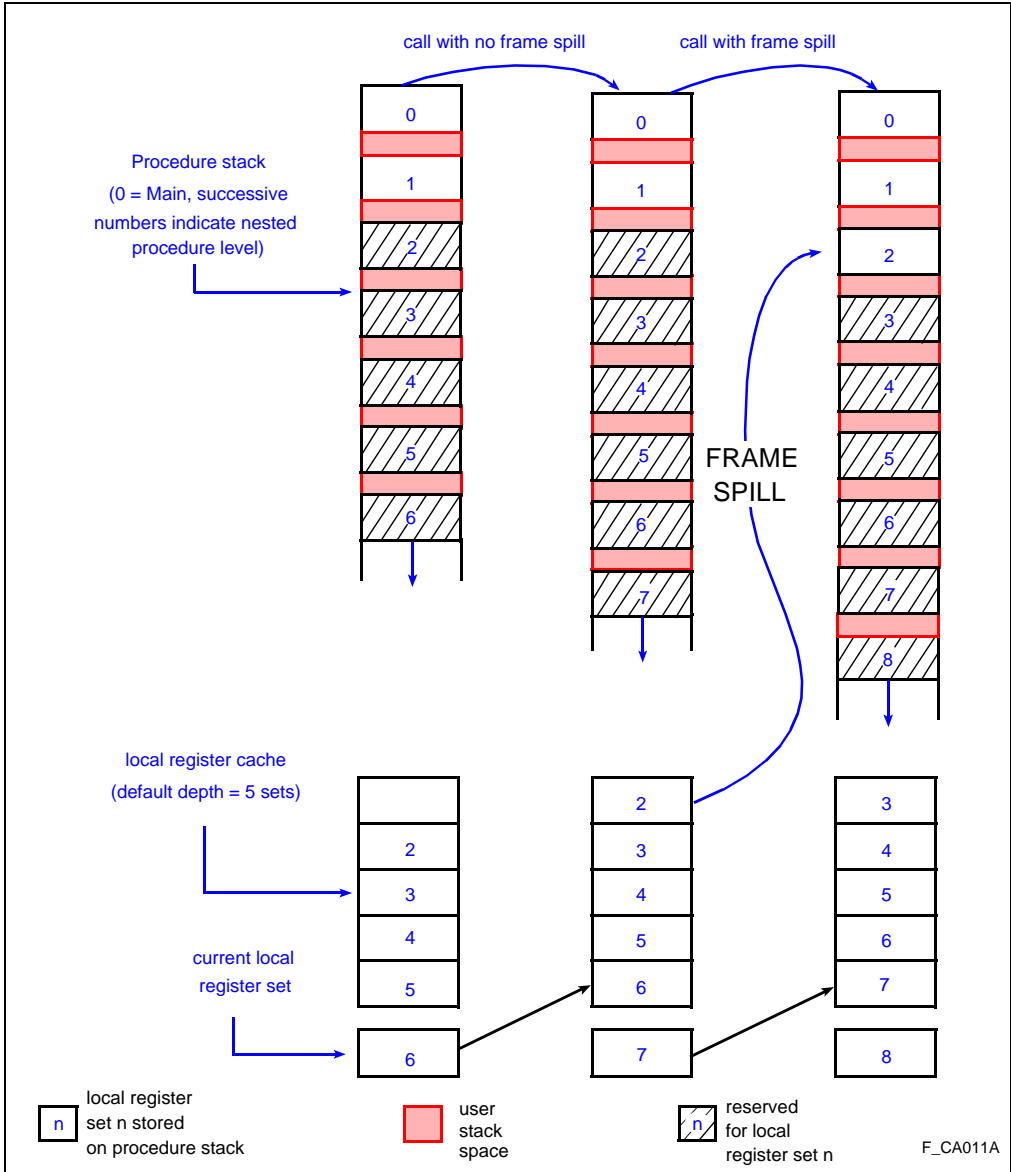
call with no frame spill

call with frame spill

Procedure stack (0 = Main, successive numbers indicate nested procedure level)

0
1
2
3
4
5
6

0
1
2
3
4
5
6
7

FRAME SPILL

0
1
2
3
4
5
6
7
8

local register cache (default depth = 5 sets)

2
3
4
5

2
3
4
5
6

3
4
5
6
7

current local register set

6

7

8

n local register set n stored on procedure stack

user stack space

n reserved for local register set n

F_CA011A